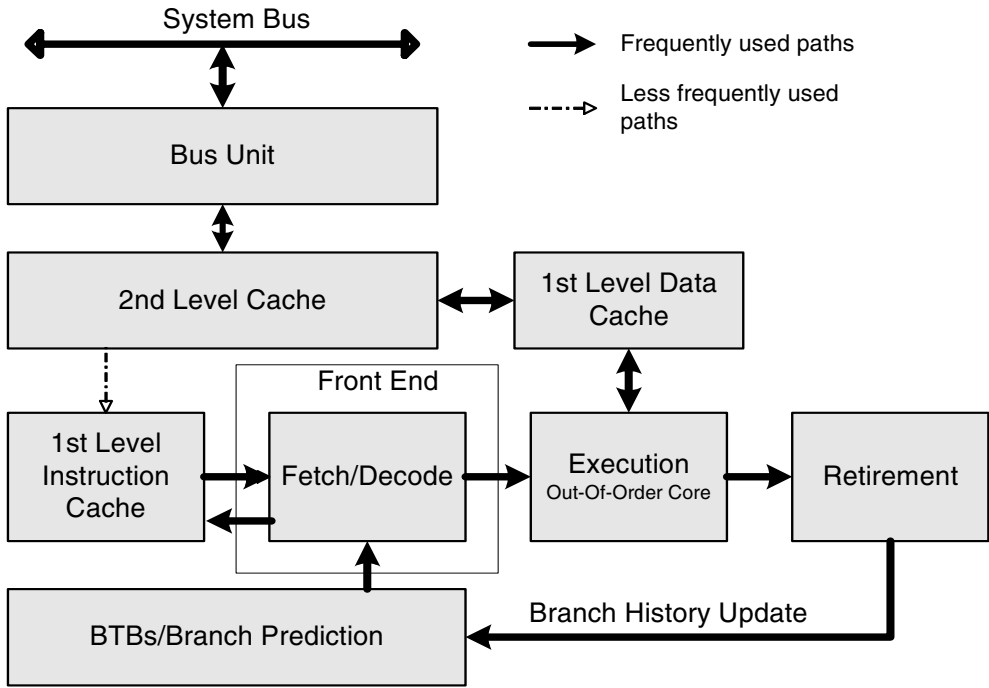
System Bus

Frequently used paths

Less frequently used paths

Bus Unit

2nd Level Cache

1st Level Data Cache

Front End

1st Level Instruction Cache

Fetch/Decode

Execution
Out-Of-Order Core

Retirement

Branch History Update

BTBs/Branch Prediction